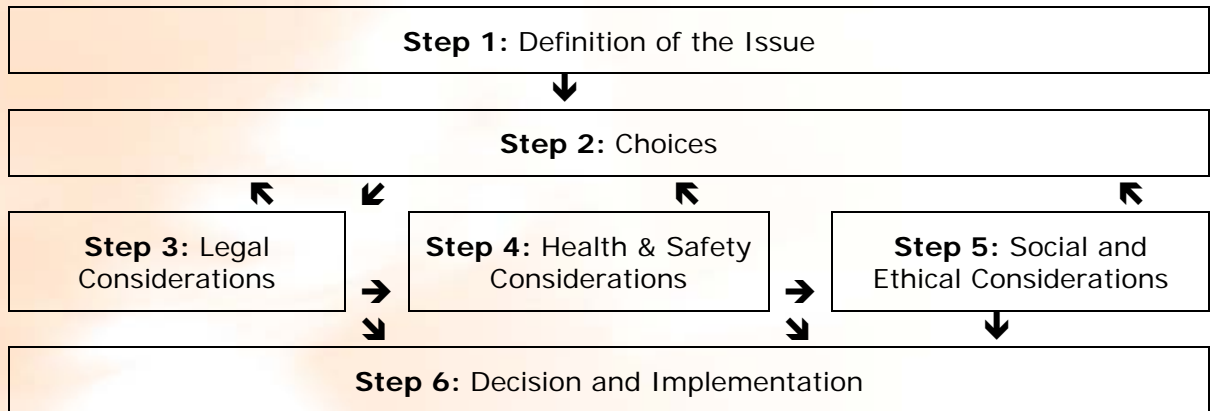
**Step 1:** Definition of the Issue

**Step 2:** Choices

**Step 3:** Legal Considerations

**Step 4:** Health & Safety Considerations

**Step 5:** Social and Ethical Considerations

**Step 6:** Decision and Implementation